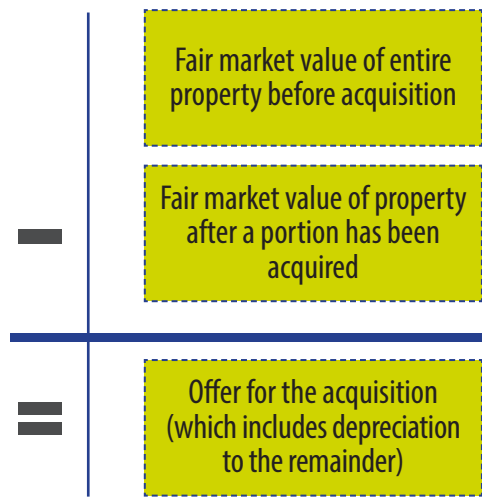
Fair market value of entire property before acquisition

−

Fair market value of property after a portion has been acquired

=

Offer for the acquisition (which includes depreciation to the remainder)